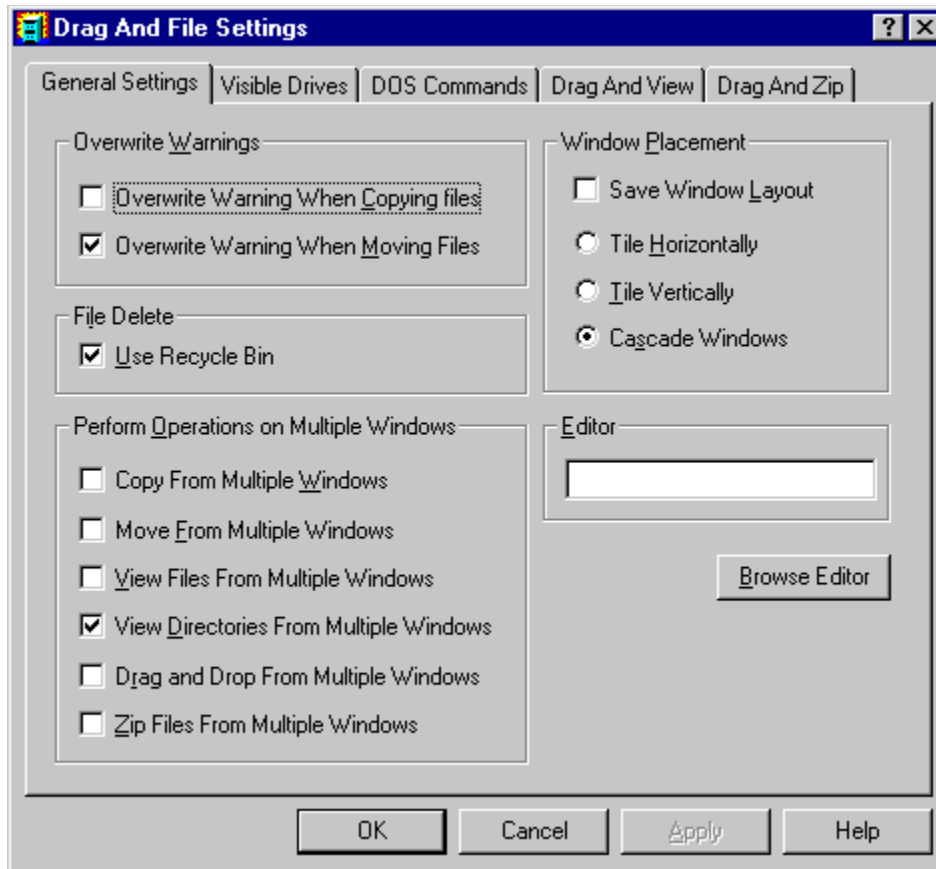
Drag And File Settings

?

General Settings | Visible Drives | DOS Commands | Drag And View | Drag And Zip

Overwrite Warnings

Overwrite Warning When Copying files

Overwrite Warning When Moving Files

File Delete

Use Recycle Bin

Perform Operations on Multiple Windows

Copy From Multiple Windows

Move From Multiple Windows

View Files From Multiple Windows

View Directories From Multiple Windows

Drag and Drop From Multiple Windows

Zip Files From Multiple Windows

Window Placement

Save Window Layout

Tile Horizontally

Tile Vertically

Cascade Windows

Editor

Browse Editor

OK

Cancel

Apply

Help